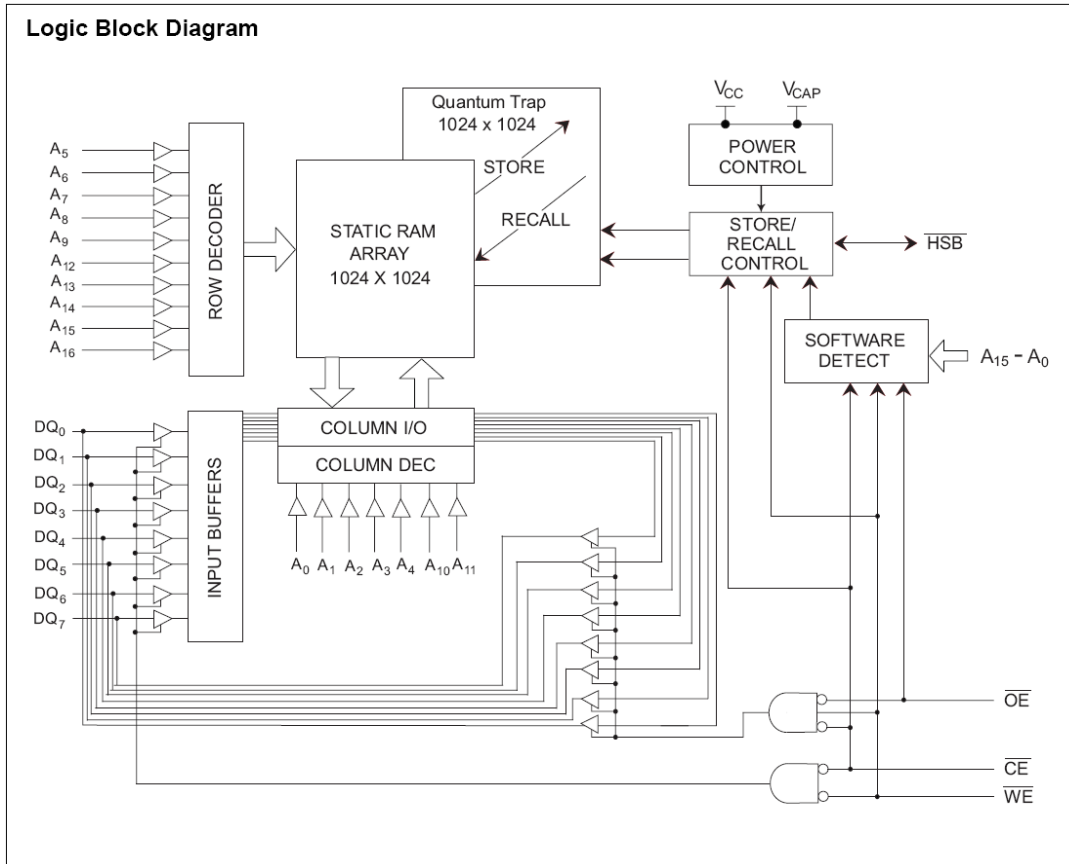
Logic Block Diagram

Quantum Trap
1024 x 1024

STORE

RECALL

STATIC RAM
ARRAY
1024 X 1024

$V_{CC}$

$V_{CAP}$

POWER
CONTROL

STORE/
RECALL
CONTROL

$\overline{HSB}$

SOFTWARE
DETECT

$A_{15} - A_0$

$A_5$
$A_6$
$A_7$
$A_8$
$A_9$
$A_{12}$
$A_{13}$
$A_{14}$
$A_{15}$
$A_{16}$

ROW DECODER

$DQ_0$
$DQ_1$
$DQ_2$
$DQ_3$
$DQ_4$
$DQ_5$
$DQ_6$
$DQ_7$

INPUT BUFFERS

COLUMN I/O

COLUMN DEC

$A_0$ $A_1$ $A_2$ $A_3$ $A_4$ $A_{10}$ $A_{11}$

$\overline{OE}$

$\overline{CE}$

$\overline{WE}$